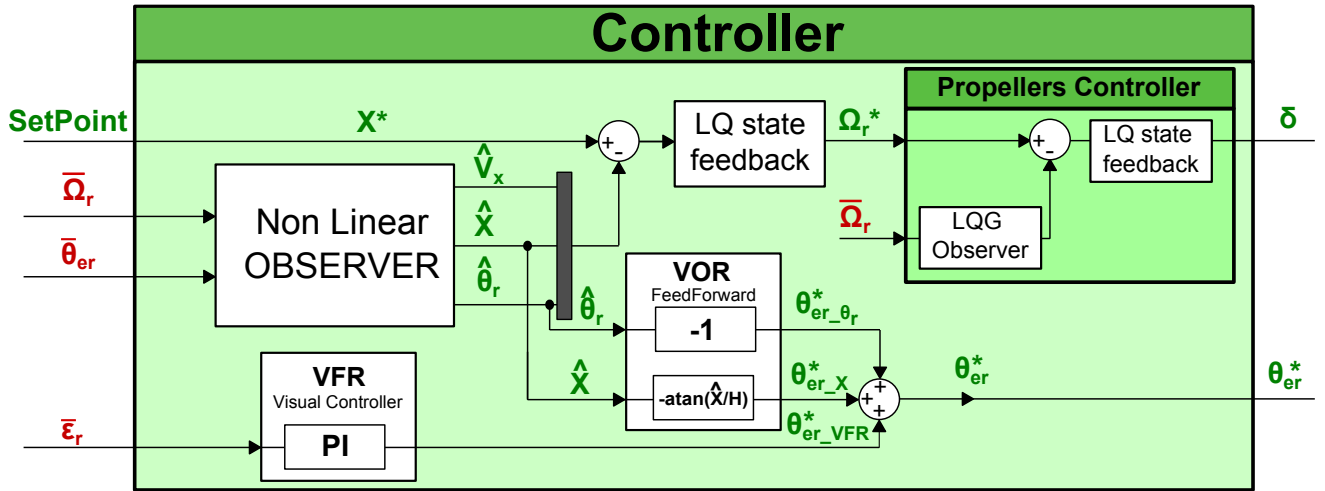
Controller

Propellers Controller

SetPoint

$X^*$

$+$ $-$

LQ state feedback

$\Omega_r^*$

$+$ $-$

LQ state feedback

$\delta$

$\overline{\Omega}_r$

Non Linear OBSERVER

$\hat{V}_x$

$\hat{X}$

$\hat{\theta}_r$

$\overline{\theta}_{er}$

$\overline{\Omega}_r$

LQG Observer

VOR

FeedForward

$\hat{\theta}_r$

-1

$\theta^*_{er\_\theta_r}$

$\hat{X}$

-atan($\hat{X}$/H)

$\theta^*_{er\_X}$

$+$ $+$ $+$

$\theta^*_{er}$

$\theta^*_{er}$

VFR

Visual Controller

$\overline{\varepsilon}_r$

PI

$\theta^*_{er\_VFR}$